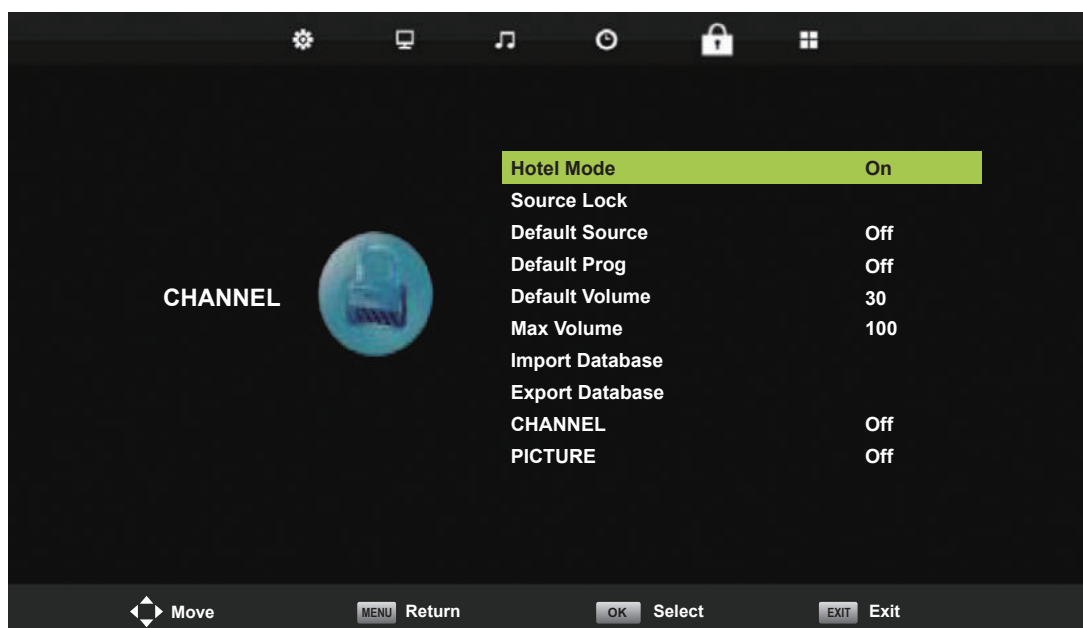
CHANNEL

| | |
|---|---|
| Hotel Mode | On |
| Source Lock | |
| Default Source | Off |
| Default Prog | Off |
| Default Volume | 30 |
| Max Volume | 100 |
| Import Database | |
| Export Database | |
| CHANNEL | Off |
| PICTURE | Off |

Move MENU Return OK Select EXIT Exit